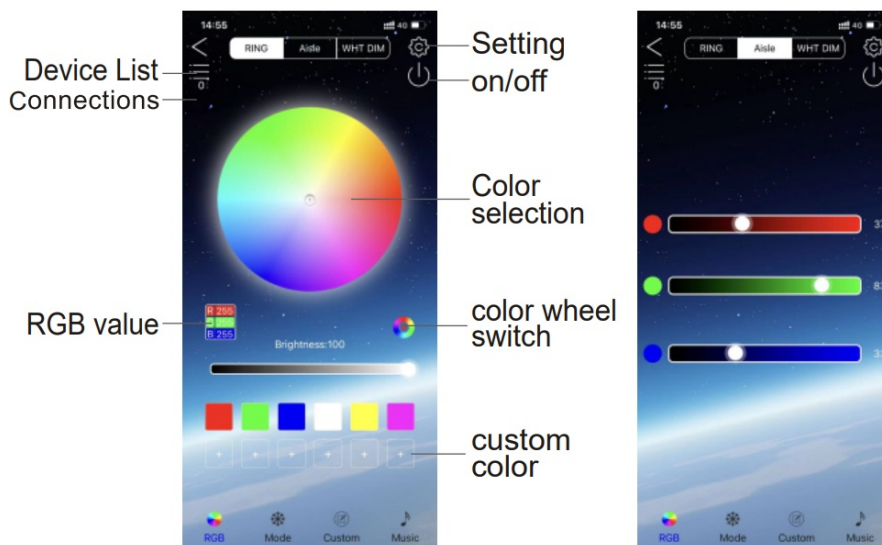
14:55
4G
RING
Aisle
WHT DIM
Setting
Device List
on/off
Connections
0
Color selection
RGB value
R 255
G 255
B 255
color wheel switch
Brightness:100
custom color
+
+
+
+
+
+
RGB
Mode
Custom
Music

14:55
4G
RING
Aisle
WHT DIM
0
RGB
Mode
Custom
Music